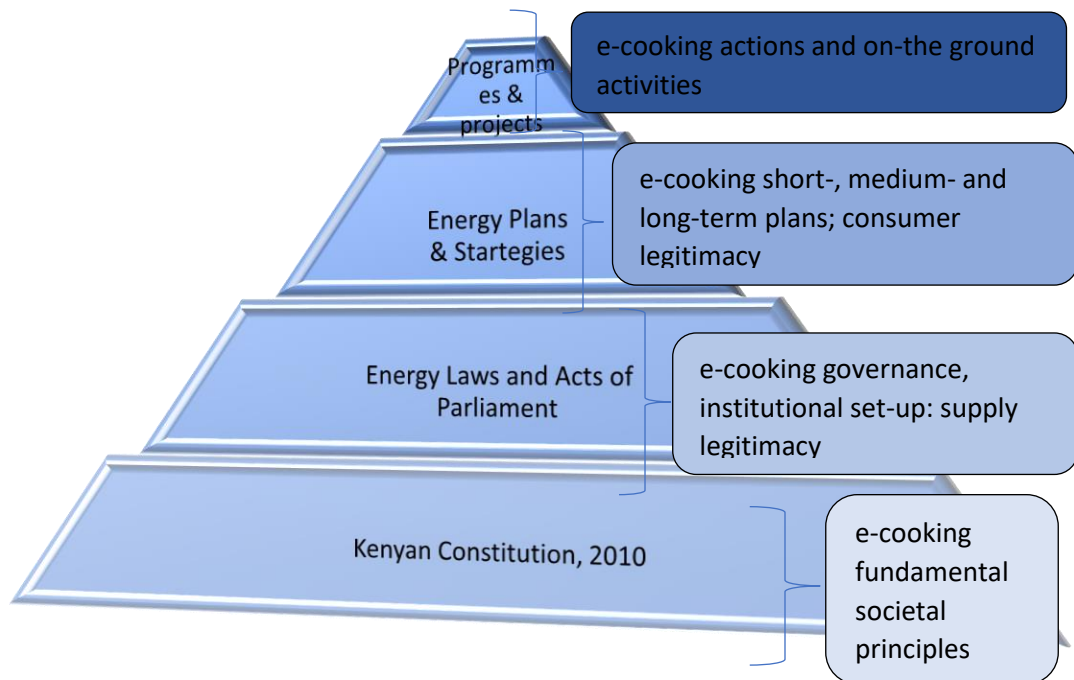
Programmes & projects

e-cooking actions and on-the ground activities

Energy Plans & Startegies

e-cooking short-, medium- and long-term plans; consumer legitimacy

Energy Laws and Acts of Parliament

e-cooking governance, institutional set-up: supply legitimacy

Kenyan Constitution, 2010

e-cooking fundamental societal principles